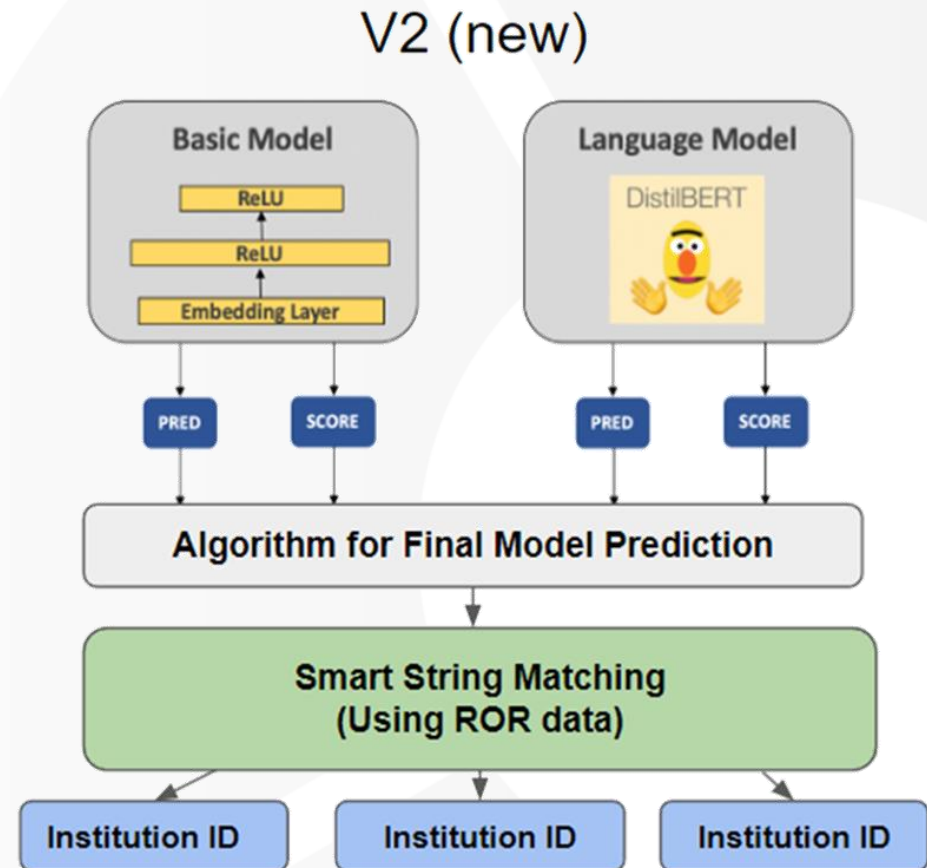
V2 (new)

Basic Model

ReLU

ReLU

Embedding Layer

Language Model

DistilBERT

PRED

SCORE

PRED

SCORE

Algorithm for Final Model Prediction

Smart String Matching
(Using ROR data)

Institution ID

Institution ID

Institution ID